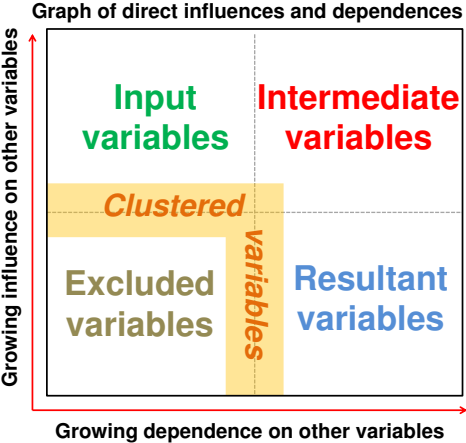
Graph of direct influences and dependences

Growing influence on other variables

Input variables

Intermediate variables

Clustered

variables

Excluded variables

Resultant variables

Growing dependence on other variables